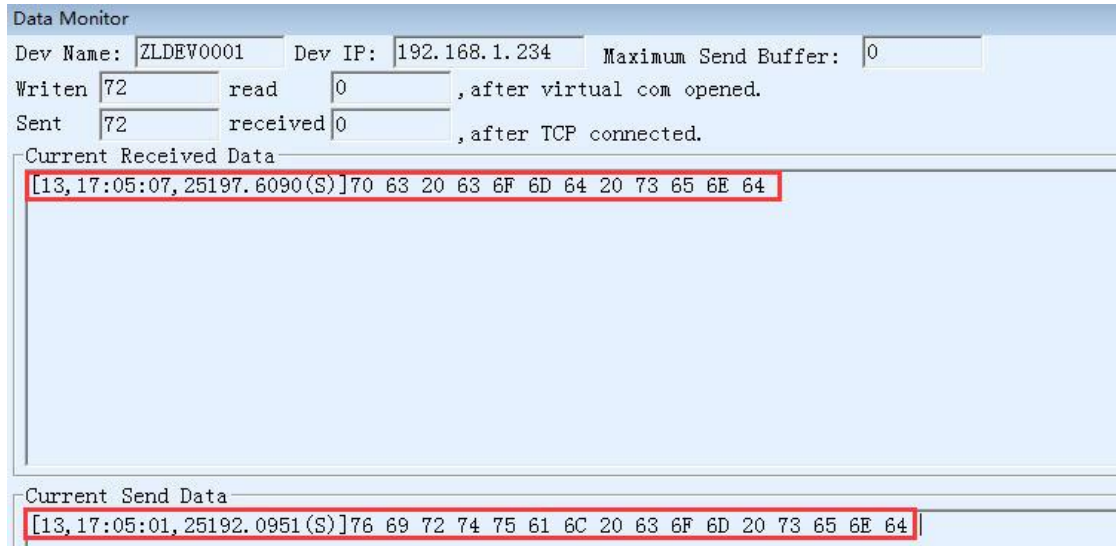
Data Monitor

Dev Name: ZLDEV0001 Dev IP: 192.168.1.234 Maximum Send Buffer: 0

Writen 72 read 0 , after virtual com opened.

Sent 72 received 0 , after TCP connected.

Current Received Data

[13,17:05:07,25197.6090(S)]70 63 20 63 6F 6D 64 20 73 65 6E 64

Current Send Data

[13,17:05:01,25192.0951(S)]76 69 72 74 75 61 6C 20 63 6F 6D 20 73 65 6E 64